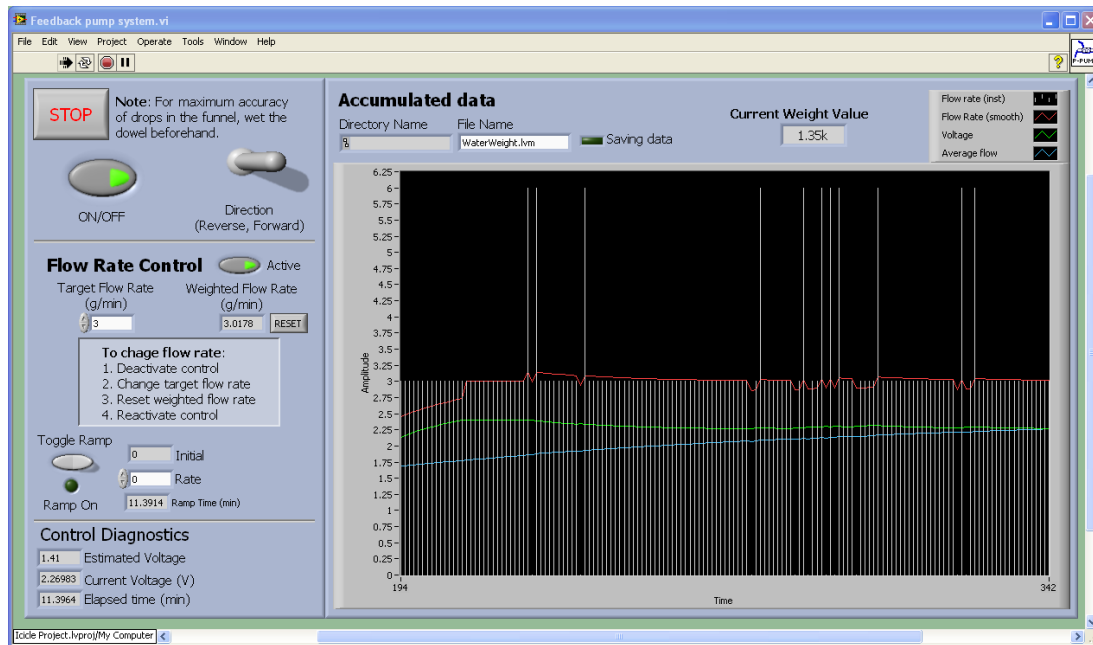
Feedback pump system.vi

File Edit View Project Operate Tools Window Help

STOP

Note: For maximum accuracy of drops in the funnel, wet the dowel beforehand.

ON/OFF

Direction (Reverse, Forward)

Flow Rate Control Active

Target Flow Rate (g/min)

3

Weighted Flow Rate (g/min)

3.0178 RESET

To chage flow rate:
1. Deactivate control
2. Change target flow rate
3. Reset weighted flow rate
4. Reactivate control

Toggle Ramp

0 Initial

0 Rate

Ramp On

11.3914 Ramp Time (min)

Control Diagnostics

1.41 Estimated Voltage

2.26983 Current Voltage (V)

11.3964 Elapsed time (min)

Accumulated data

Directory Name

File Name

WaterWeight.lvm

Saving data

Current Weight Value

1.35k

Flow rate (inst)

Flow Rate (smooth)

Voltage

Average flow

6.25
6
5.75
5.5
5.25
5
4.75
4.5
4.25
4
3.75
3.5
3.25
3
2.75
2.5
2.25
2
1.75
1.5
1.25
1
0.75
0.5
0.25
0

Amplitude

194

342

Time

Icicle Project.lvproj/My Computer